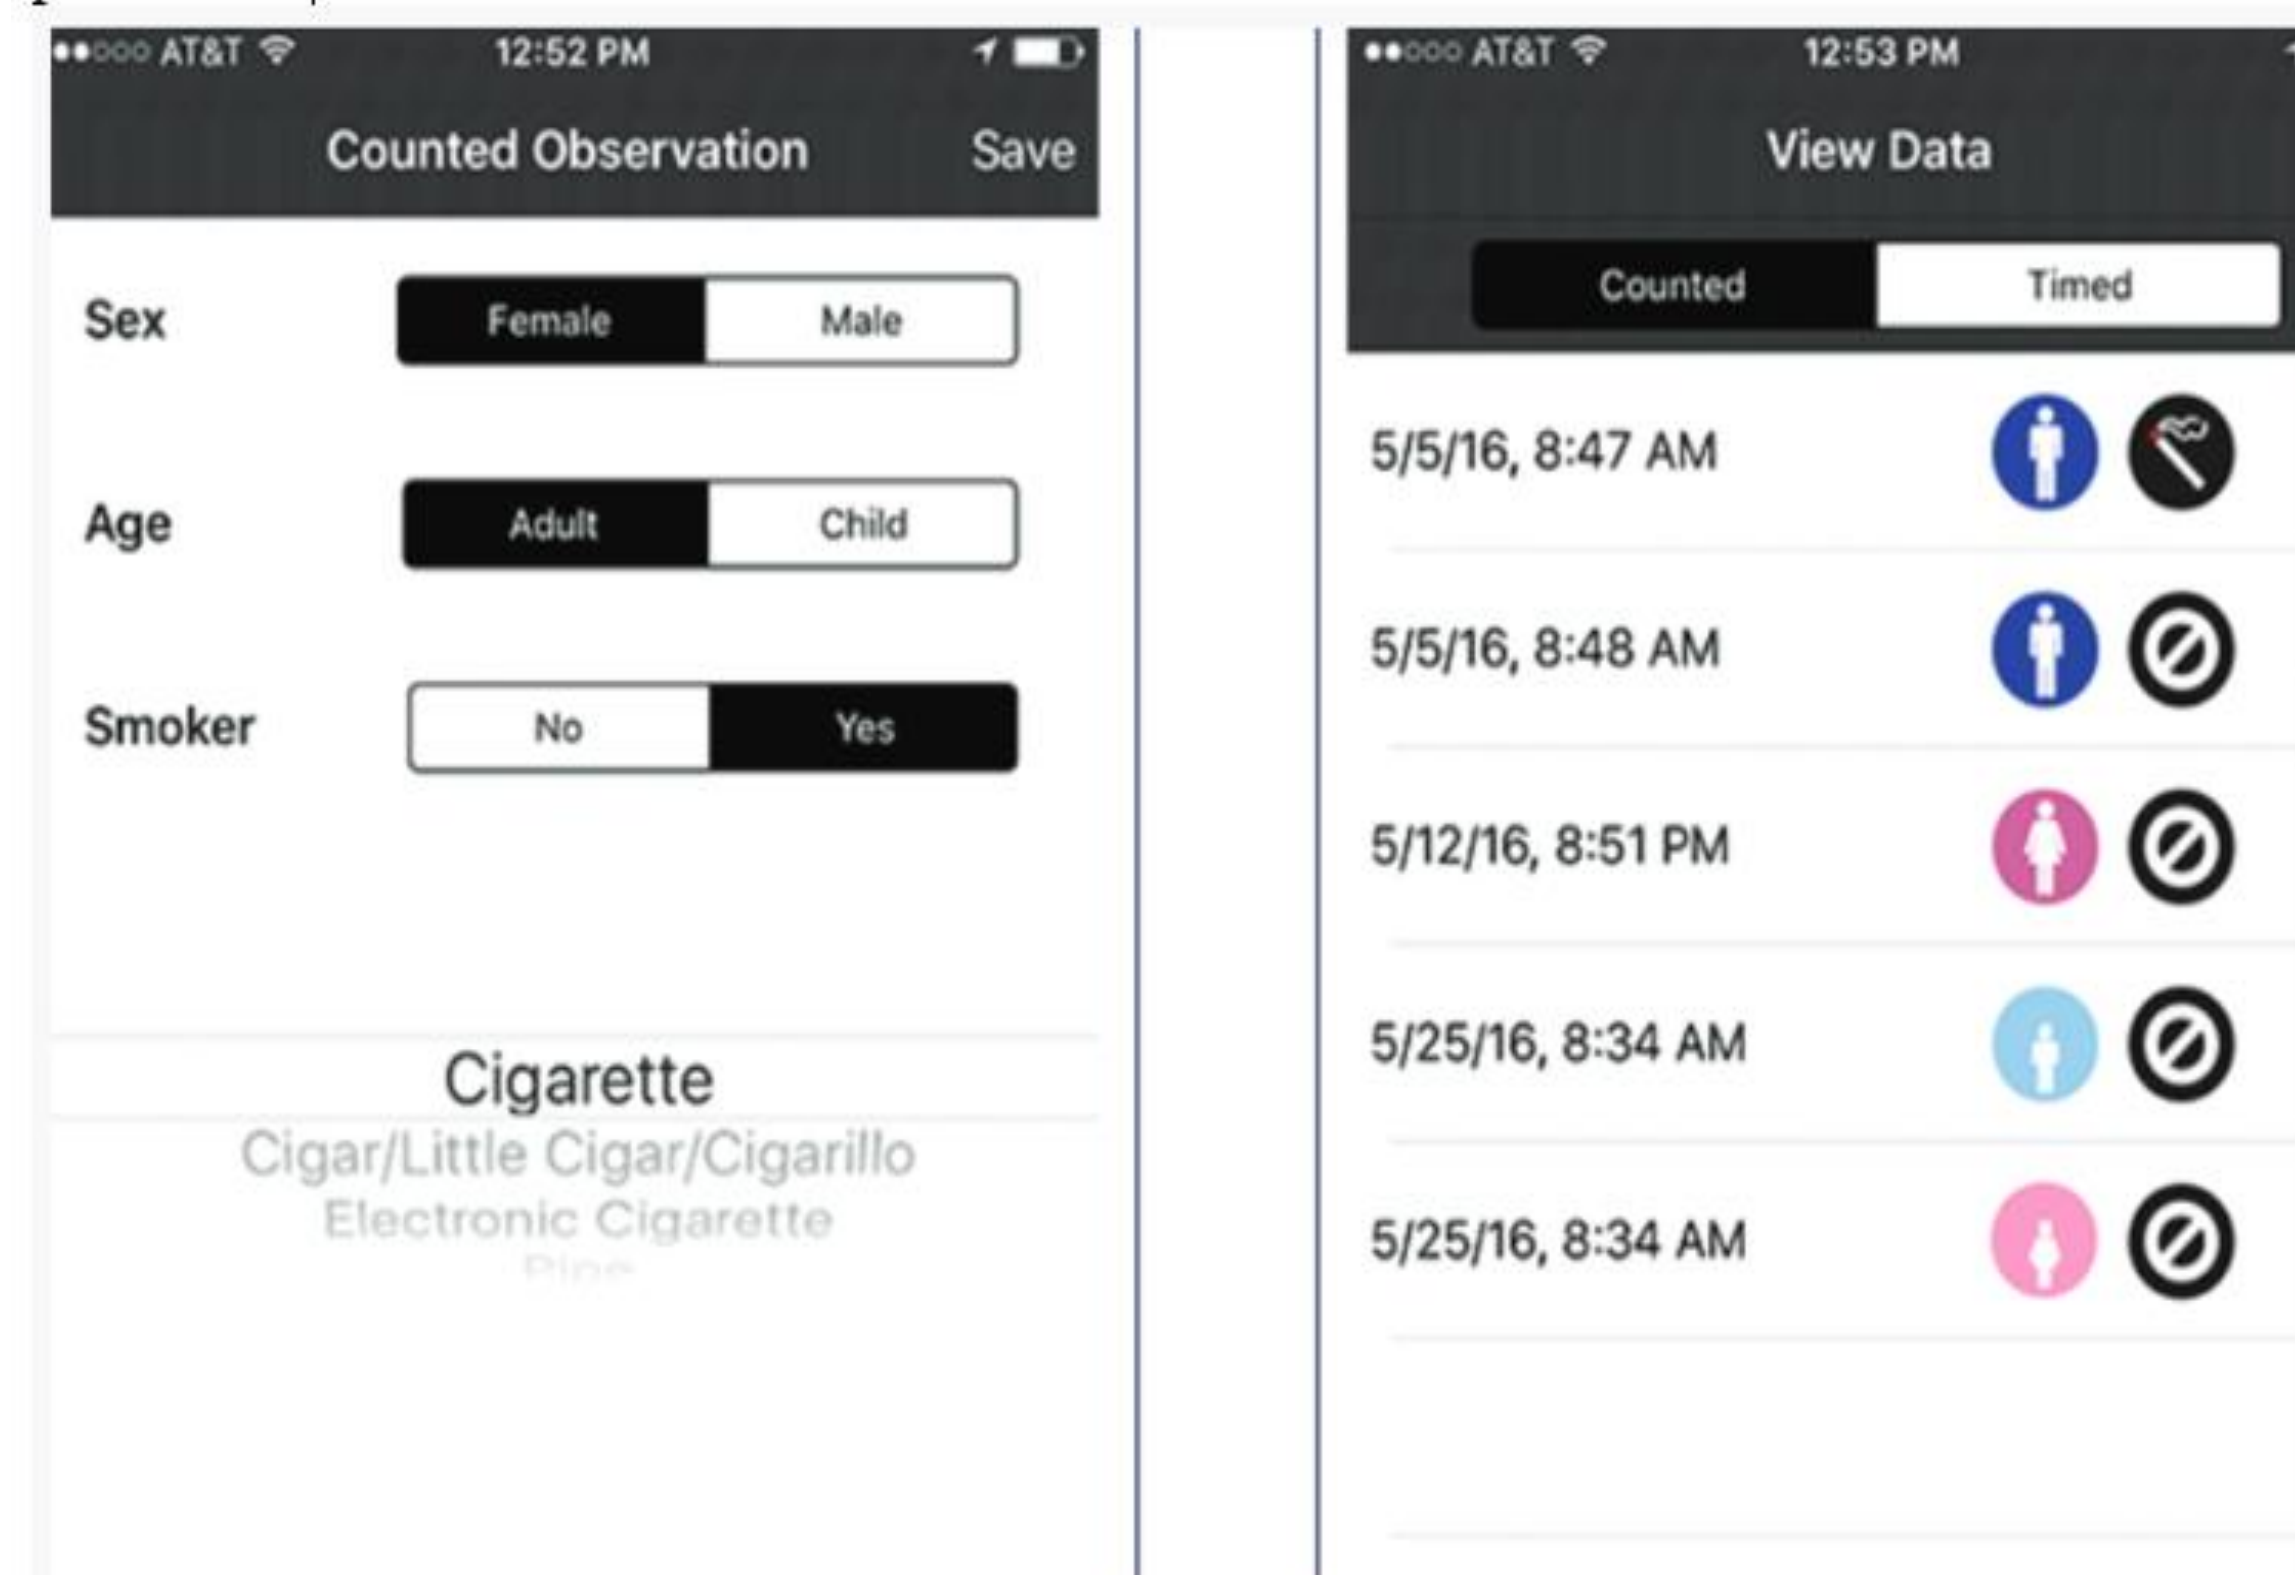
AT&T 12:52 PM

Counted Observation Save

Sex Female Male

Age Adult Child

Smoker No Yes

Cigarette
Cigar/Little Cigar/Cigarillo
Electronic Cigarette
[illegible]

AT&T 12:53 PM

View Data

Counted Timed

5/5/16, 8:47 AM

5/5/16, 8:48 AM

5/12/16, 8:51 PM

5/25/16, 8:34 AM

5/25/16, 8:34 AM